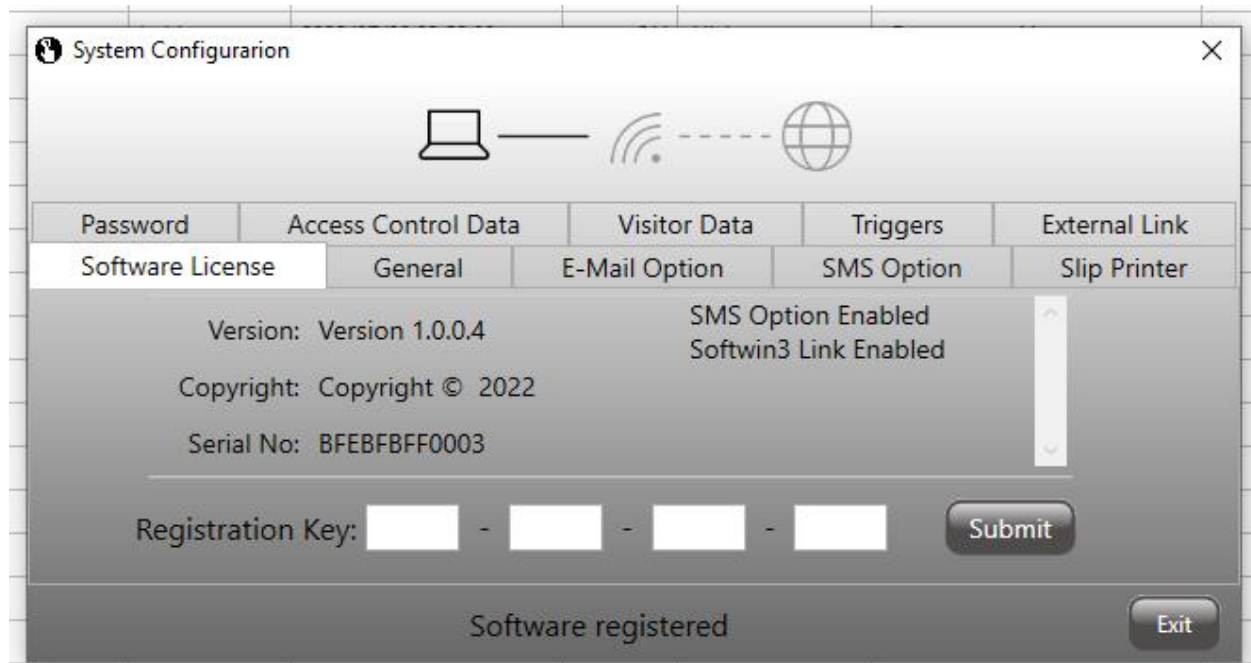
System Configurarion

×

Password | Access Control Data | Visitor Data | Triggers | External Link

Software License | General | E-Mail Option | SMS Option | Slip Printer

Version: Version 1.0.0.4

Copyright: Copyright © 2022

Serial No: BFEBFBFF0003

SMS Option Enabled
Softwin3 Link Enabled

Registration Key: - - -

Submit

Software registered

Exit